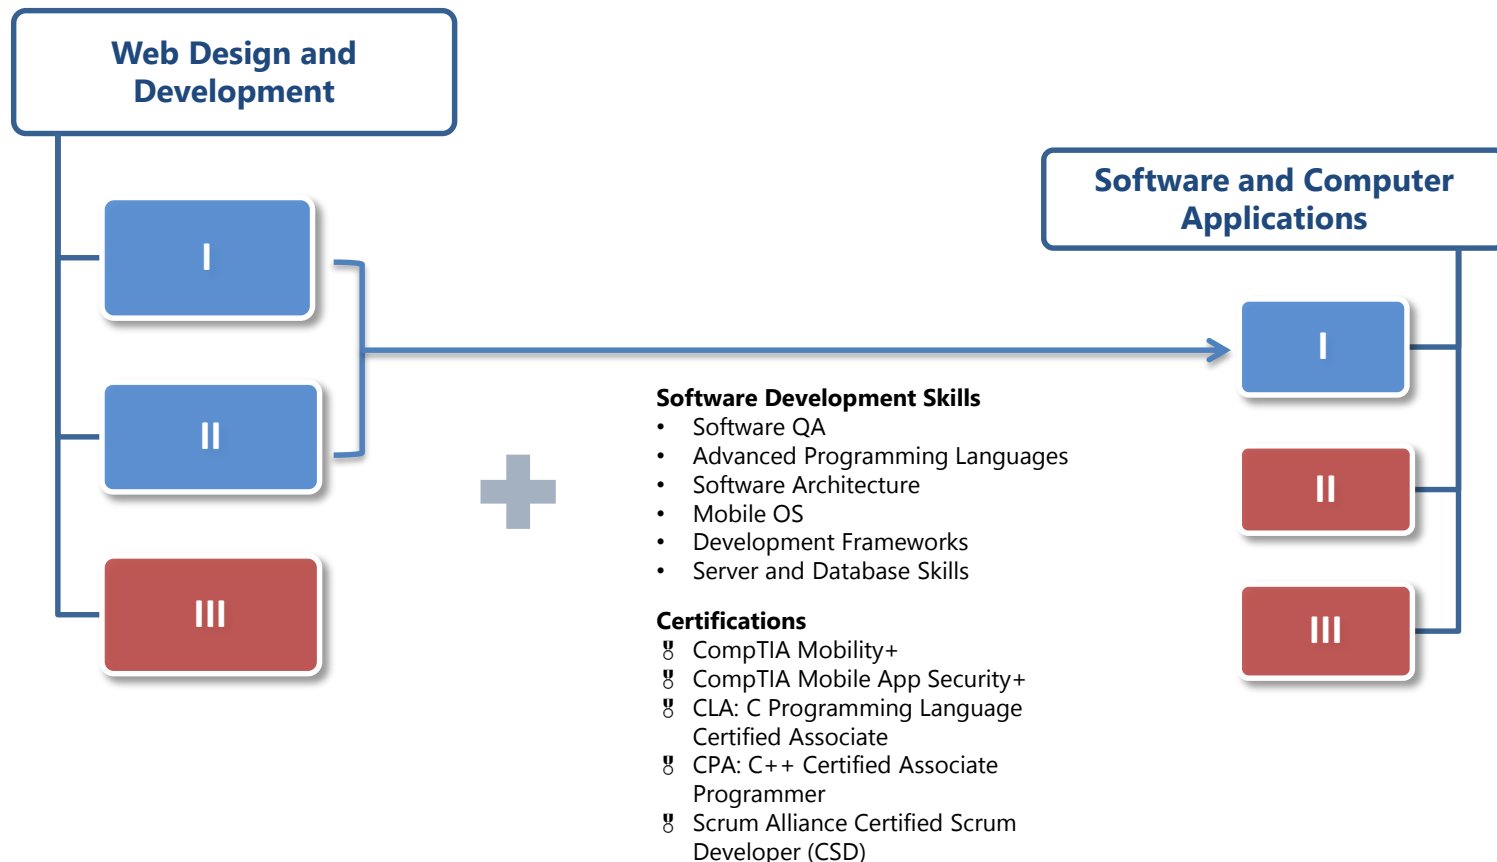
Web Design and Development

I

II

III

Software and Computer Applications

I

II

III

Software Development Skills
- Software QA
- Advanced Programming Languages
- Software Architecture
- Mobile OS
- Development Frameworks
- Server and Database Skills

Certifications
- CompTIA Mobility+
- CompTIA Mobile App Security+
- CLA: C Programming Language Certified Associate
- CPA: C++ Certified Associate Programmer
- Scrum Alliance Certified Scrum Developer (CSD)